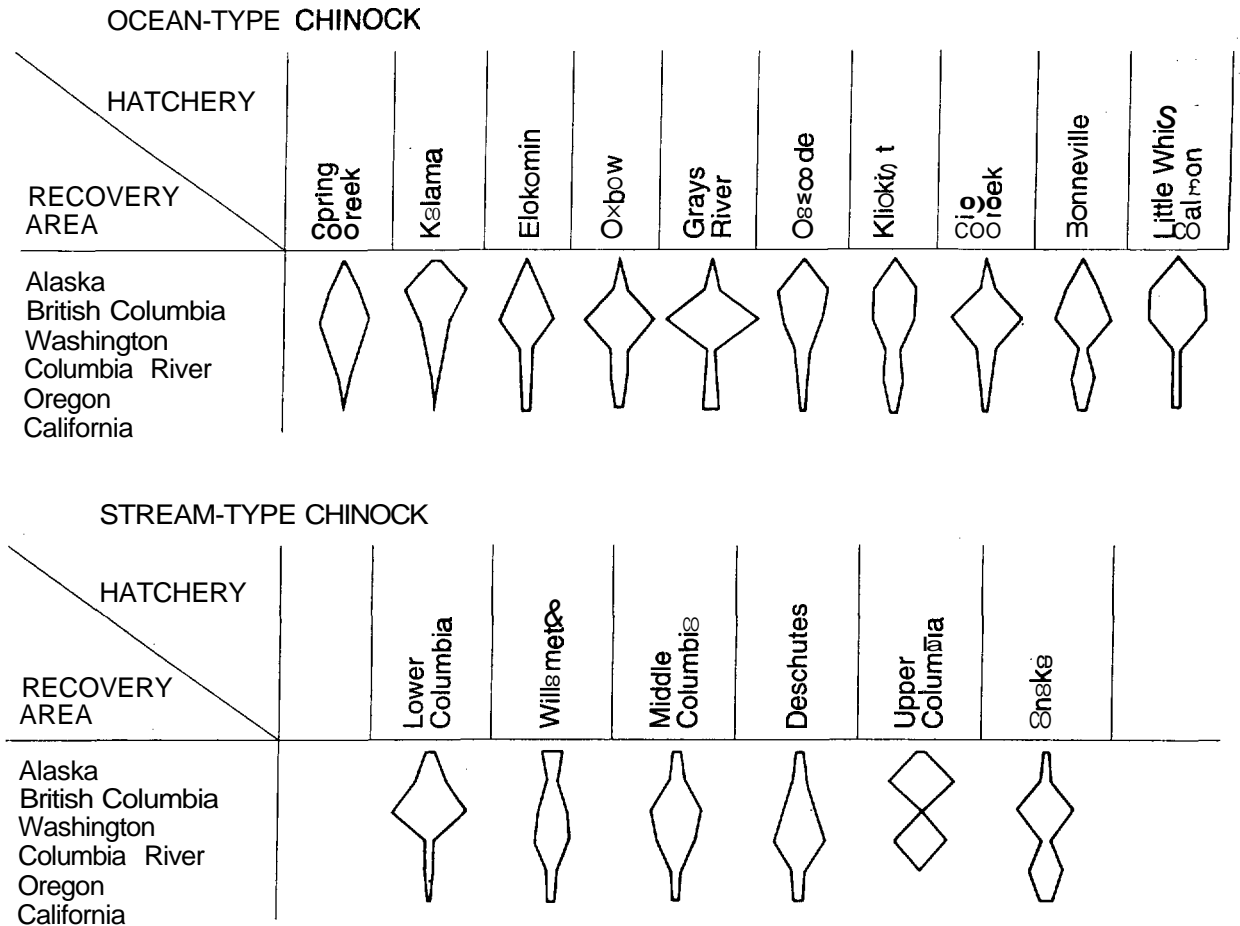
OCEAN-TYPE CHINOCK

HATCHERY

RECOVERY AREA

Spring Creek | Kalama | Elokomin | Oxbow | Grays River | Oxxoode | Klickit t | Cio Creek | Bonneville | Little White Salmon

Alaska
British Columbia
Washington
Columbia River
Oregon
California

STREAM-TYPE CHINOCK

HATCHERY

RECOVERY AREA

Lower Columbia | Willamette | Middle Columbia | Deschutes | Upper Columbia | Snake

Alaska
British Columbia
Washington
Columbia River
Oregon
California